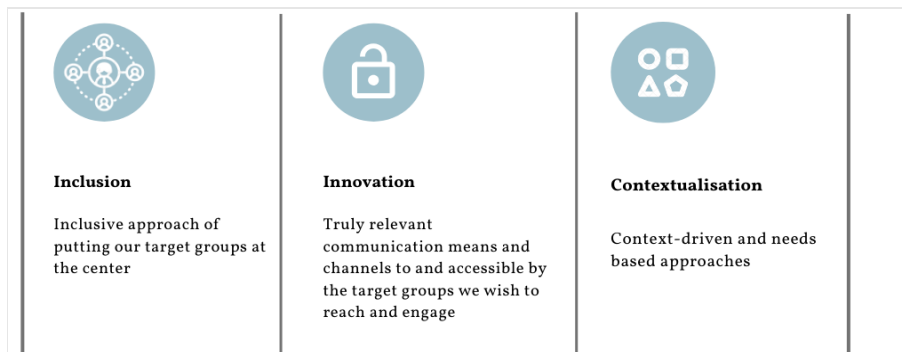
Inclusion

Inclusive approach of putting our target groups at the center

Innovation

Truly relevant communication means and channels to and accessible by the target groups we wish to reach and engage

Contextualisation

Context-driven and needs based approaches